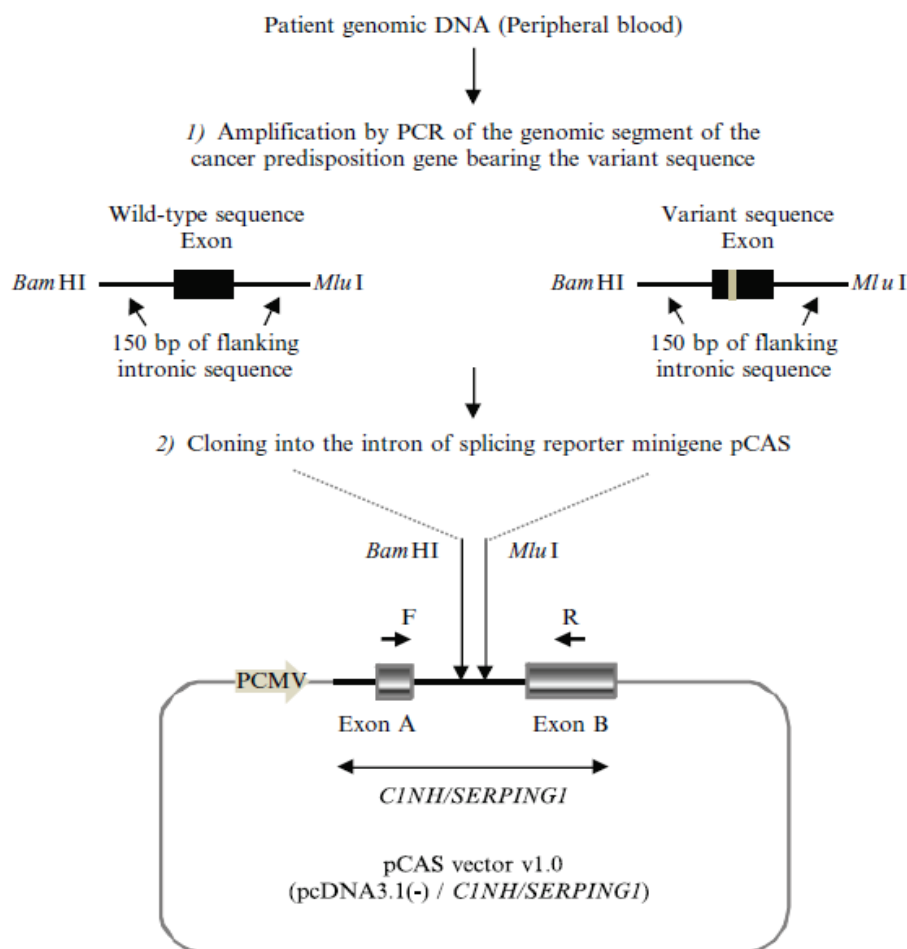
Patient genomic DNA (Peripheral blood)

1) Amplification by PCR of the genomic segment of the cancer predisposition gene bearing the variant sequence

Wild-type sequence
Exon

*Bam* HI

*Mlu* I

150 bp of flanking intronic sequence

Variant sequence
Exon

*Bam* HI

*Mlu* I

150 bp of flanking intronic sequence

2) Cloning into the intron of splicing reporter minigene pCAS

*Bam* HI

*Mlu* I

F

R

PCMV

Exon A

Exon B

*C1NH/SERPING1*

pCAS vector v1.0
(pcDNA3.1(-) / *C1NH/SERPING1*)